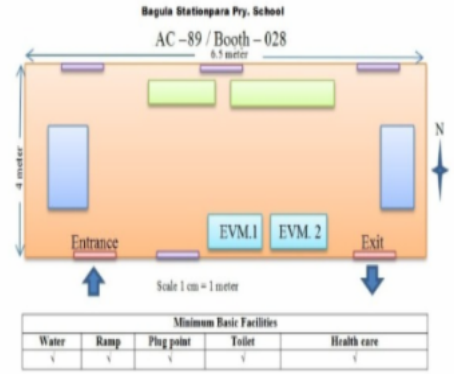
Bagula Stationpara Pry. School

AC –89 / Booth – 028

6.5 meter

4 meter

N

EVM.1

EVM. 2

Entrance

Exit

Scale 1 cm = 1 meter

| Minimum Basic Facilities | | | | |
|---|---|---|---|---|
| Water | Ramp | Plug point | Toilet | Health care |
| √ | √ | √ | √ | √ |